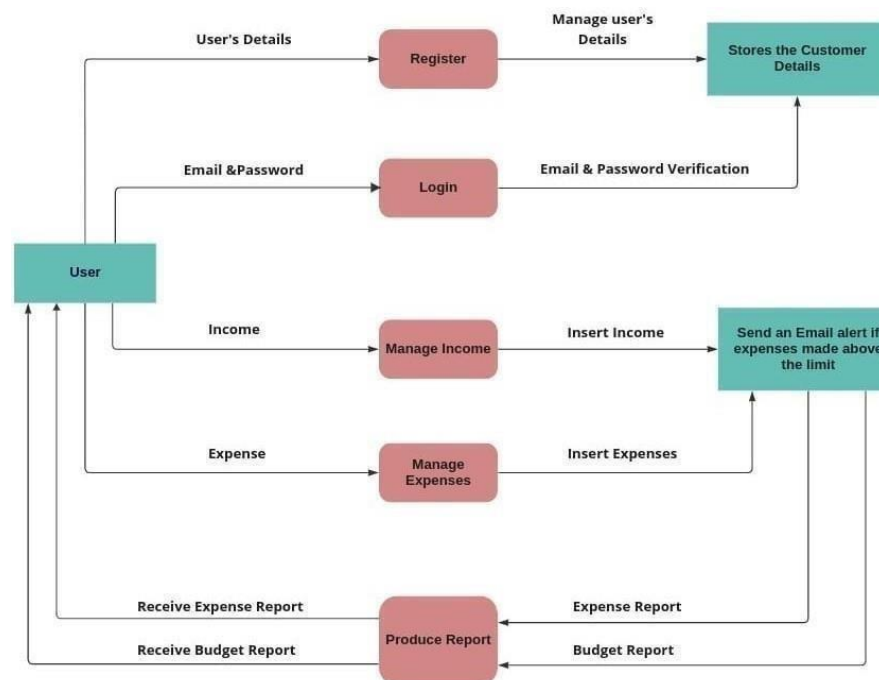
User's Details

Register

Manage user's Details

Stores the Customer Details

Email &Password

Login

Email & Password Verification

User

Income

Manage Income

Insert Income

Send an Email alert if expenses made above the limit

Expense

Manage Expenses

Insert Expenses

Receive Expense Report

Produce Report

Expense Report

Receive Budget Report

Budget Report